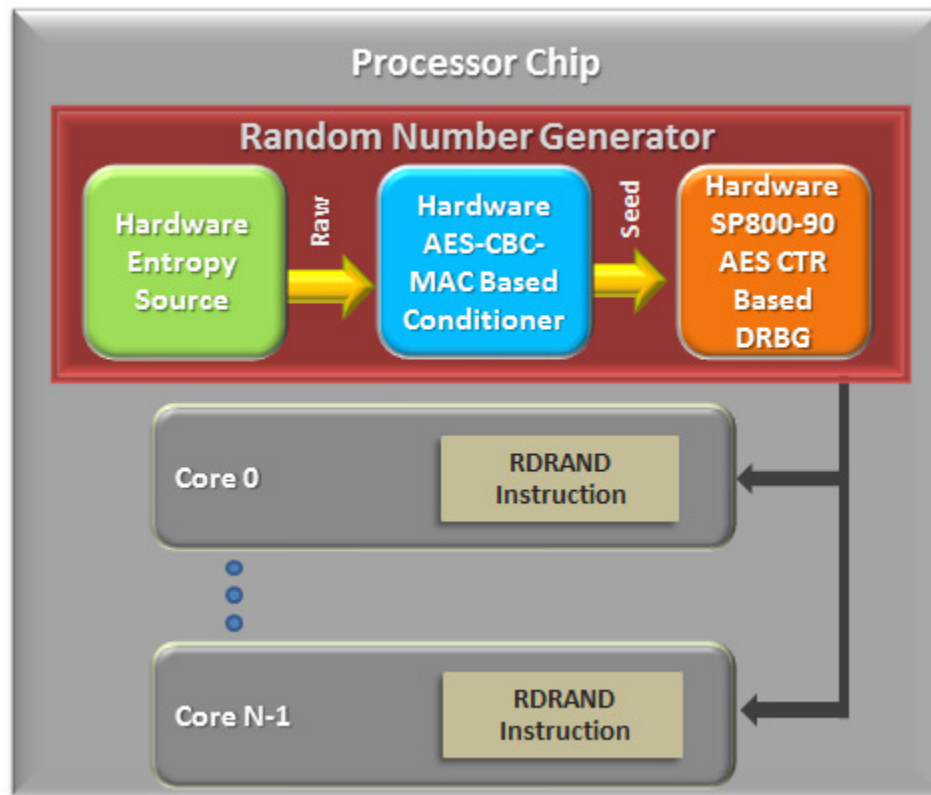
Processor Chip

Random Number Generator

Hardware Entropy Source

Raw

Hardware AES-CBC-MAC Based Conditioner

Seed

Hardware SP800-90 AES CTR Based DRBG

Core 0

RDRAND Instruction

Core N-1

RDRAND Instruction